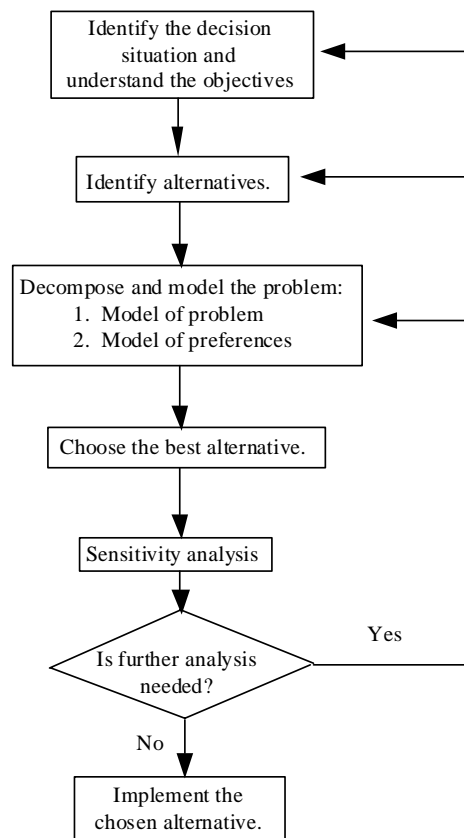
Identify the decision situation and understand the objectives

Identify alternatives.

Decompose and model the problem:
1. Model of problem
2. Model of preferences

Choose the best alternative.

Sensitivity analysis

Is further analysis needed?

Yes

No

Implement the chosen alternative.